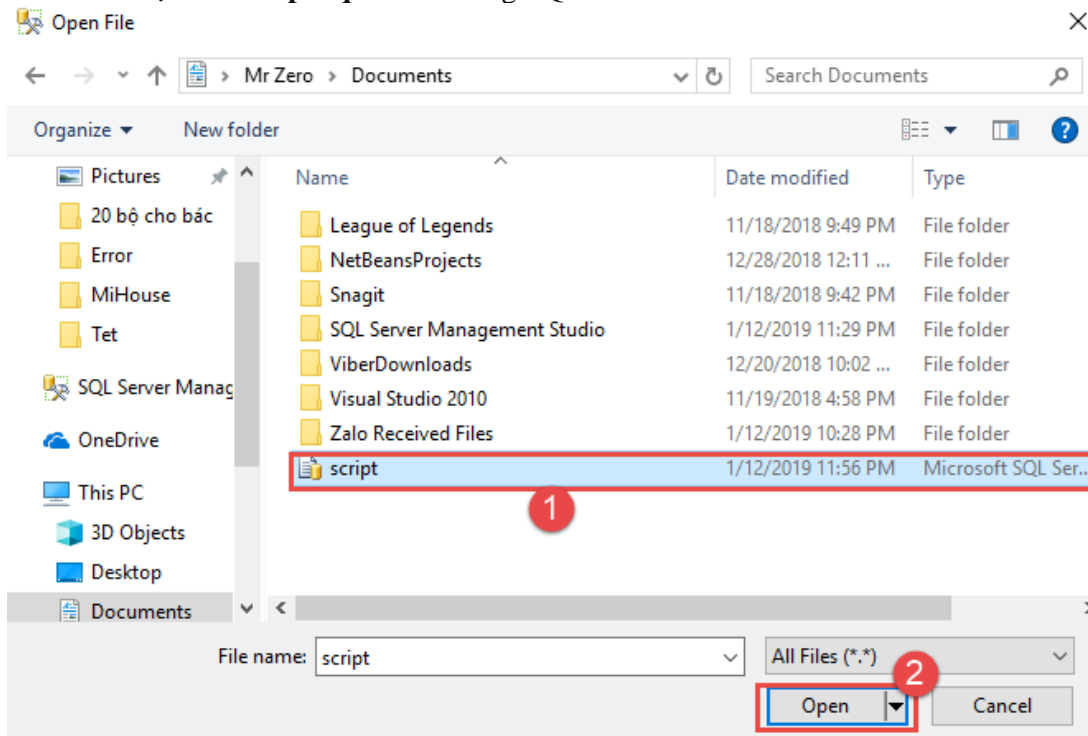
Open File

Mr Zero > Documents

Search Documents

Organize ▾ New folder

Pictures
20 bộ cho bác
Error
MiHouse
Tet
SQL Server Manag
OneDrive
This PC
3D Objects
Desktop
Documents

| Name | Date modified | Type |
|---|---|---|
| League of Legends | 11/18/2018 9:49 PM | File folder |
| NetBeansProjects | 12/28/2018 12:11 ... | File folder |
| Snagit | 11/18/2018 9:42 PM | File folder |
| SQL Server Management Studio | 1/12/2019 11:29 PM | File folder |
| ViberDownloads | 12/20/2018 10:02 ... | File folder |
| Visual Studio 2010 | 11/19/2018 4:58 PM | File folder |
| Zalo Received Files | 1/12/2019 10:28 PM | File folder |
| script | 1/12/2019 11:56 PM | Microsoft SQL Ser |

1

File name: script

All Files (*.*)

2

Open

Cancel